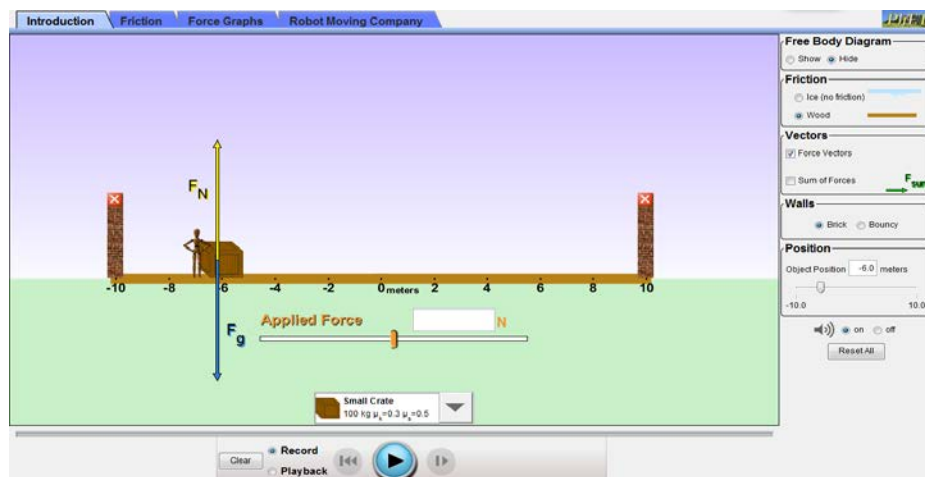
Introduction | Friction | Force Graphs | Robot Moving Company

PhET

$F_N$

$F_g$

-10 -8 -6 -4 -2 0 meters 2 4 6 8 10

Applied Force N

Small Crate
100 kg $\mu_k$=0.3 $\mu_s$=0.5

Clear
Record
Playback

Free Body Diagram
Show Hide

Friction
Ice (no friction)
Wood

Vectors
Force Vectors
Sum of Forces
$F_{sum}$

Walls
Brick Bouncy

Position
Object Position -6.0 meters
-10.0 10.0

on off
Reset All